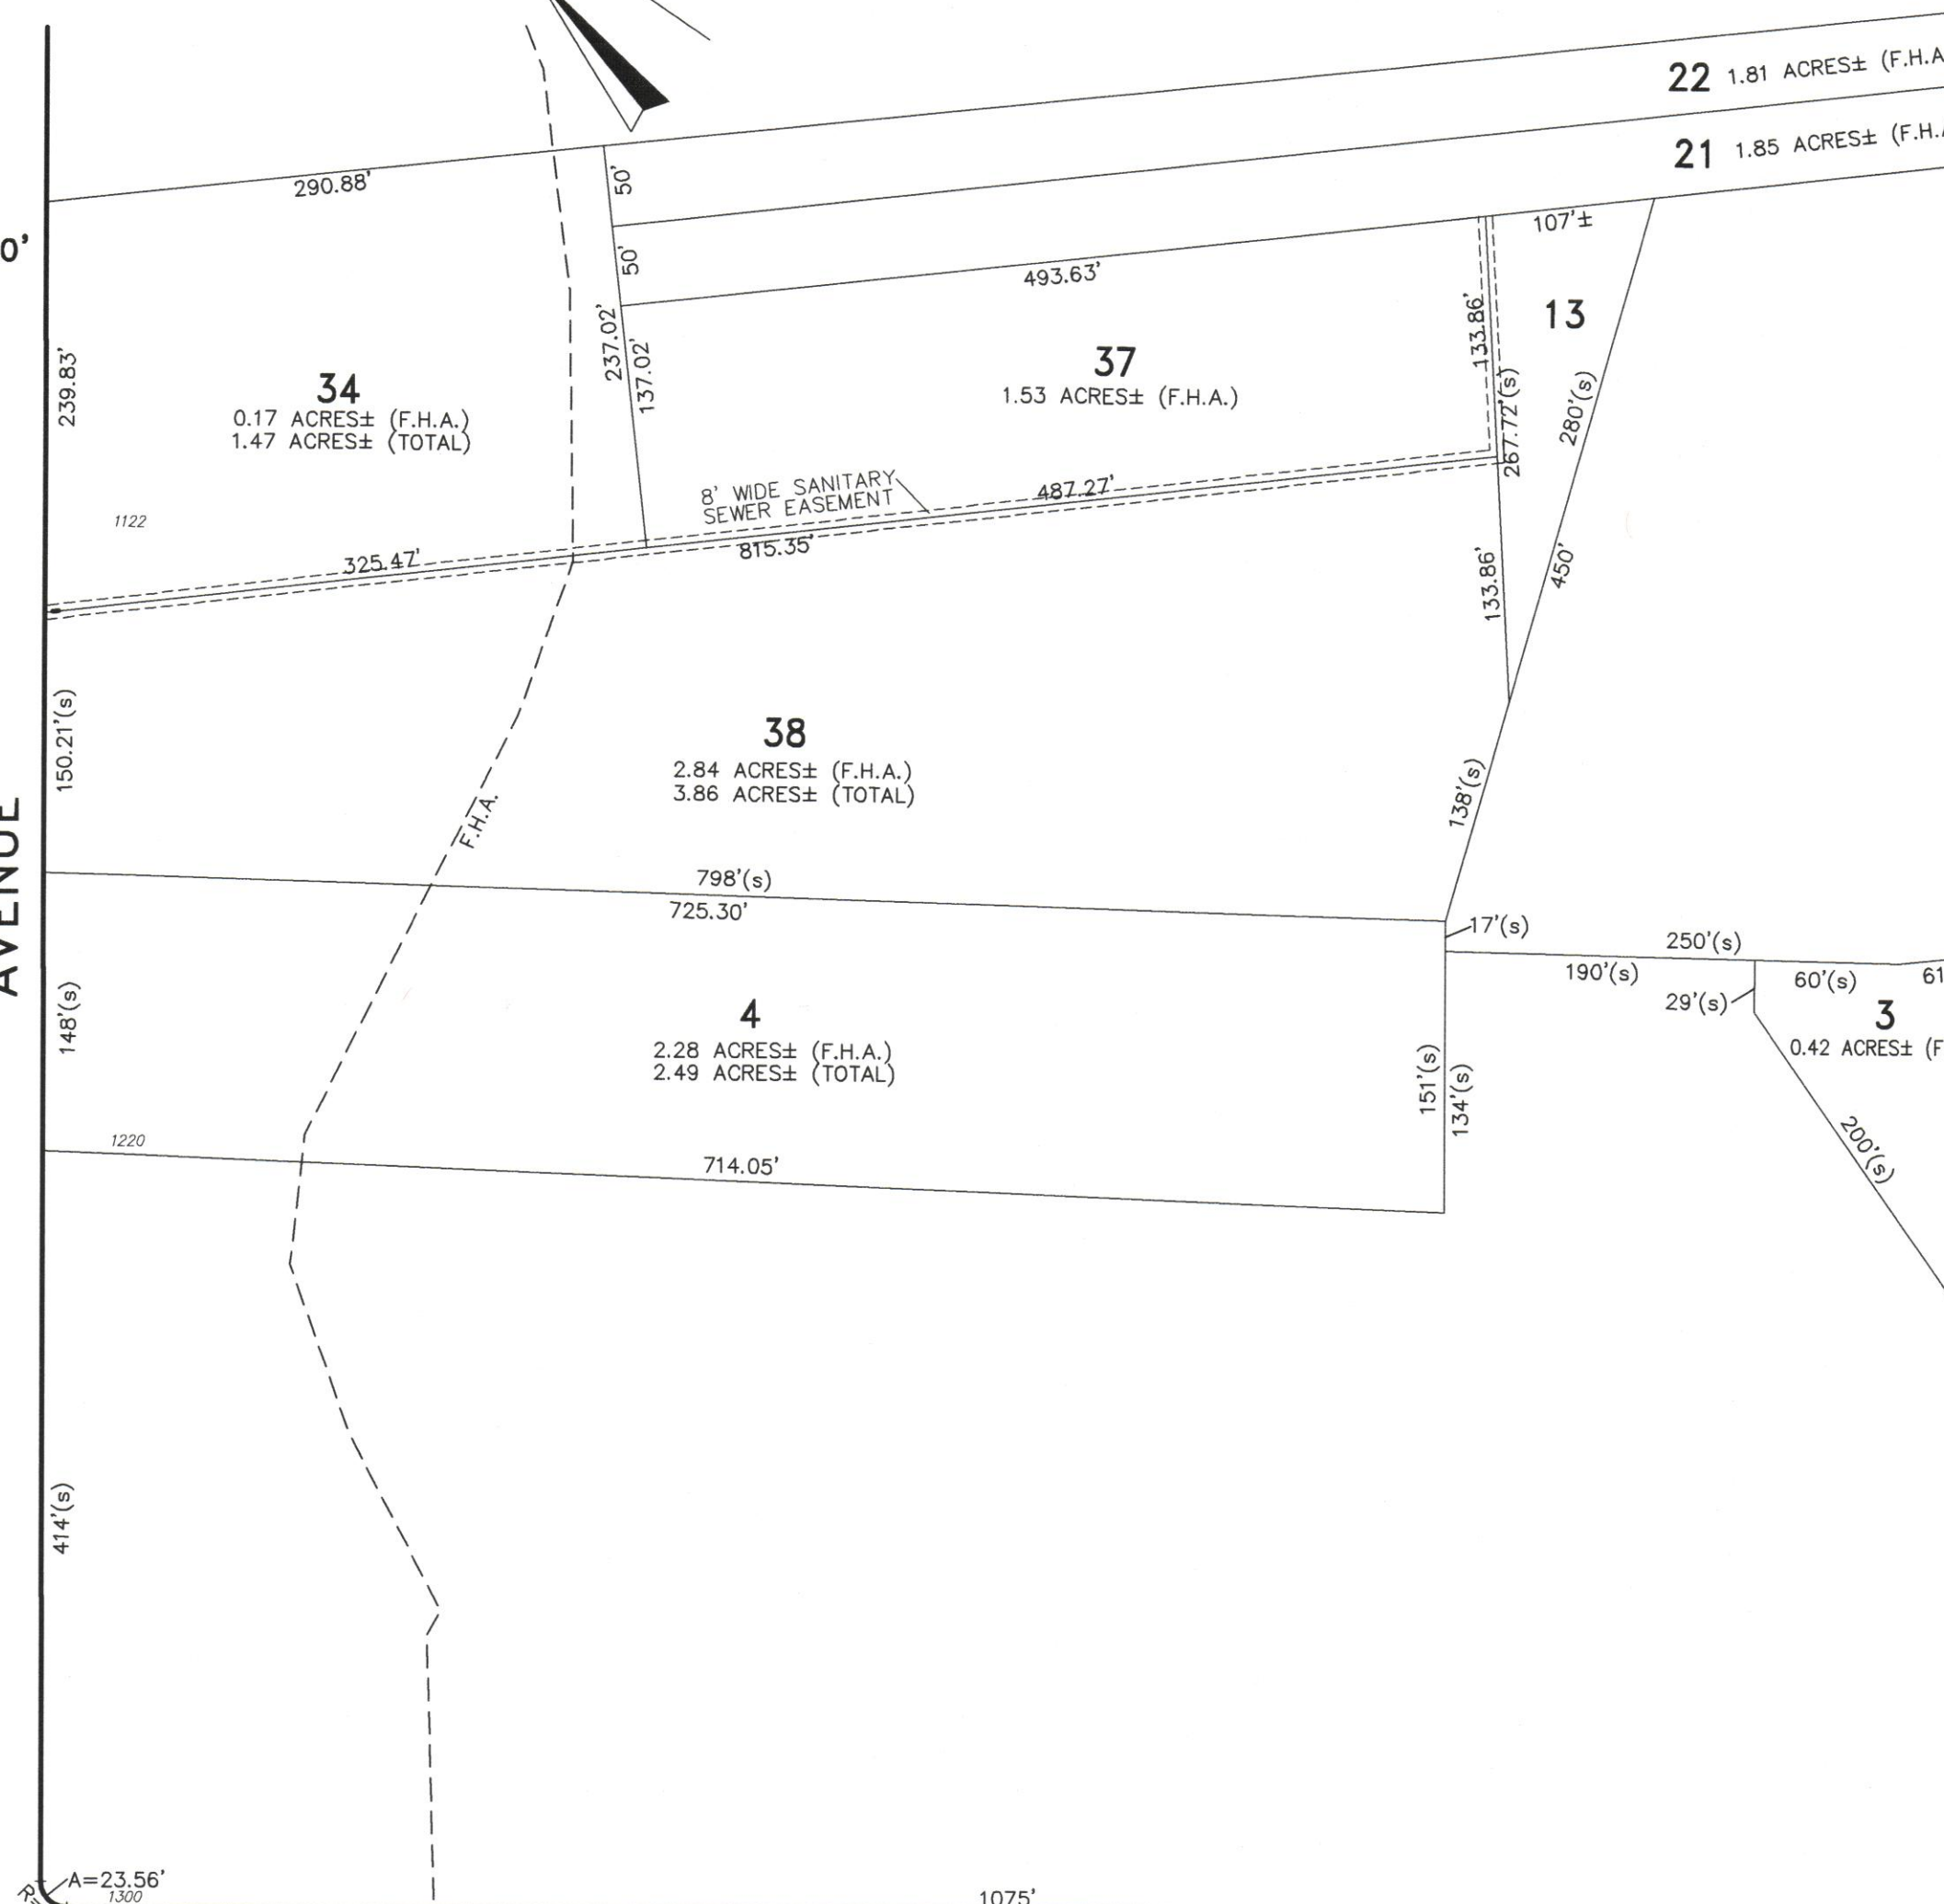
22 1.81 ACRES± (F.H.A

21 1.85 ACRES± (F.H.A

0'

290.88'

50'

50'

107'±

493.63'

13

239.83'

34
0.17 ACRES± (F.H.A.)
1.47 ACRES± (TOTAL)

237.02'

137.02'

37
1.53 ACRES± (F.H.A.)

133.86'

267.72'(s)

280'(s)

8' WIDE SANITARY SEWER EASEMENT

487.27'

1122

325.47'

815.35'

133.86'

450'

150.21'(s)

38
2.84 ACRES± (F.H.A.)
3.86 ACRES± (TOTAL)

F.H.A.

138'(s)

AVENUE

798'(s)

725.30'

17'(s)

250'(s)

190'(s)

60'(s)

61

29'(s)

148'(s)

4
2.28 ACRES± (F.H.A.)
2.49 ACRES± (TOTAL)

151'(s)

134'(s)

3
0.42 ACRES± (F

200'(s)

1220

714.05'

414'(s)

A=23.56'
1300

1075'